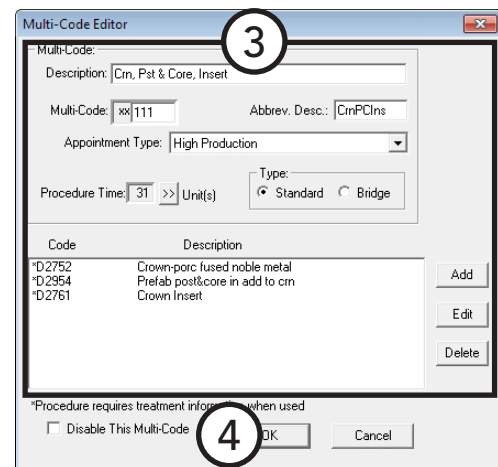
Multi-Code Editor

3

Multi-Code:

Description: Crn, Pst & Core, Insert

Multi-Code: xx 111

Abbrev. Desc.: CrnPCIns

Appointment Type: High Production

Procedure Time: 31 >> Unit(s)

Type:
Standard
Bridge

| Code | Description |
|---|---|
| *D2752 | Crown-porc fused noble metal |
| *D2954 | Prefab post&core in add to crn |
| *D2761 | Crown Insert |

Add

Edit

Delete

*Procedure requires treatment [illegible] when used

Disable This Multi-Code

4

OK

Cancel